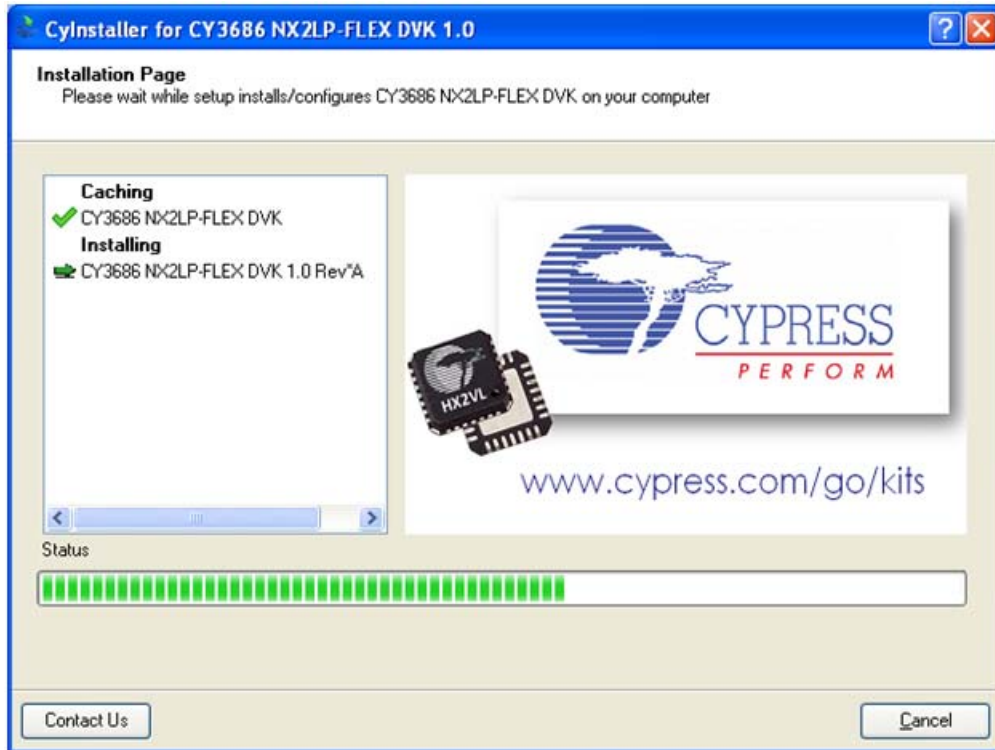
CyInstaller for CY3686 NX2LP-FLEX DVK 1.0

Installation Page
Please wait while setup installs/configures CY3686 NX2LP-FLEX DVK on your computer

Caching
CY3686 NX2LP-FLEX DVK
Installing
CY3686 NX2LP-FLEX DVK 1.0 Rev*A

HX2VL

CYPRESS
PERFORM

www.cypress.com/go/kits

Status

Contact Us

Cancel